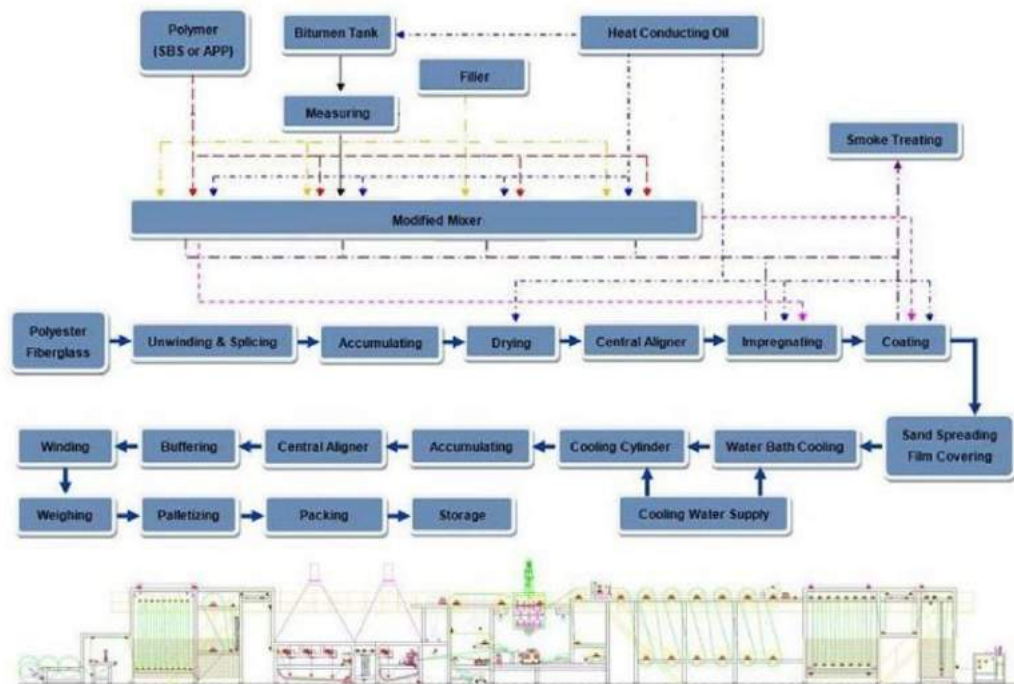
Polymer (SBS or APP)

Bitumen Tank

Heat Conducting Oil

Filler

Measuring

Smoke Treating

Modified Mixer

Polyester Fiberglass

Unwinding & Splicing

Accumulating

Drying

Central Aligner

Impregnating

Coating

Sand Spreading Film Covering

Water Bath Cooling

Cooling Cylinder

Accumulating

Central Aligner

Buffering

Winding

Weighing

Palletizing

Packing

Storage

Cooling Water Supply